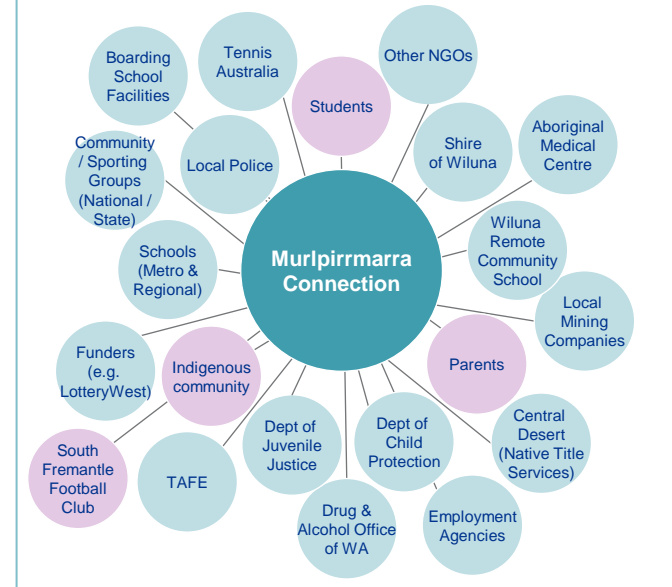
Murlpirrmarra Connection

Boarding School Facilities

Tennis Australia

Students

Other NGOs

Community / Sporting Groups (National / State)

Local Police

Shire of Wiluna

Aboriginal Medical Centre

Schools (Metro & Regional)

Wiluna Remote Community School

Local Mining Companies

Funders (e.g. LotteryWest)

Indigenous community

Parents

South Fremantle Football Club

TAFE

Dept of Juvenile Justice

Dept of Child Protection

Central Desert (Native Title Services)

Drug & Alcohol Office of WA

Employment Agencies